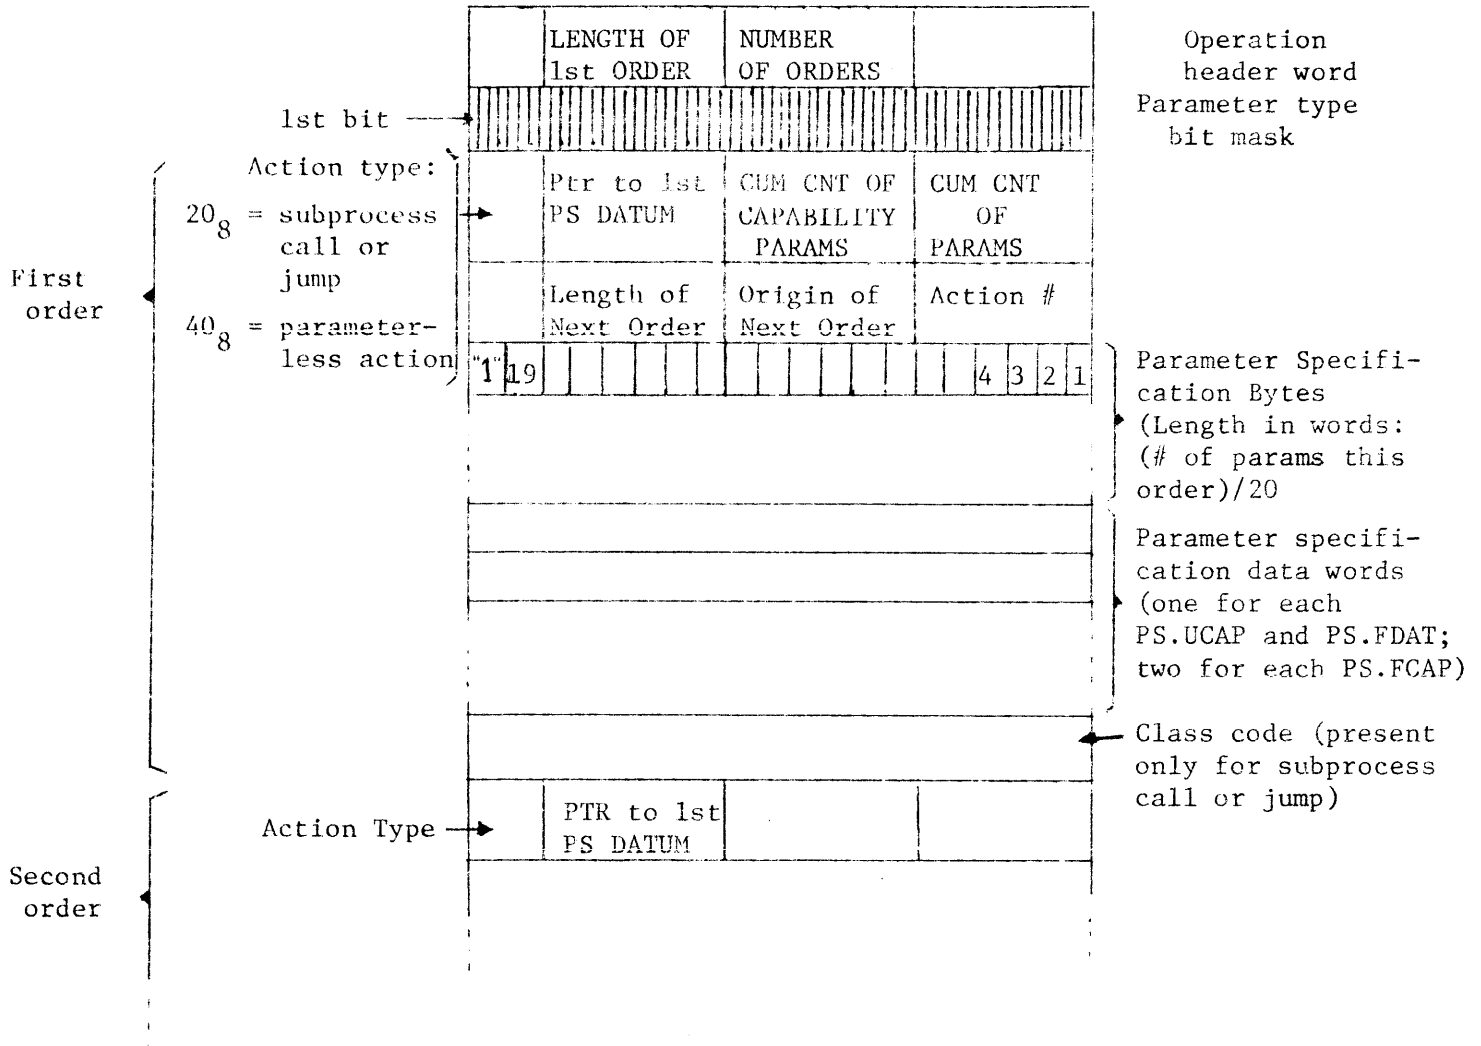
LENGTH OF 1st ORDER

NUMBER OF ORDERS

Operation header word

Parameter type bit mask

1st bit

First order

Action type:

$20_8$ = subprocess call or jump

$40_8$ = parameterless action

Ptr to 1st PS DATUM

CUM CNT OF CAPABILITY PARAMS

CUM CNT OF PARAMS

Length of Next Order

Origin of Next Order

Action #

"1" 19 4 3 2 1

Parameter Specification Bytes (Length in words: (# of params this order)/20

Parameter specification data words (one for each PS.UCAP and PS.FDAT; two for each PS.FCAP)

Class code (present only for subprocess call or jump)

Second order

Action Type

PTR to 1st PS DATUM